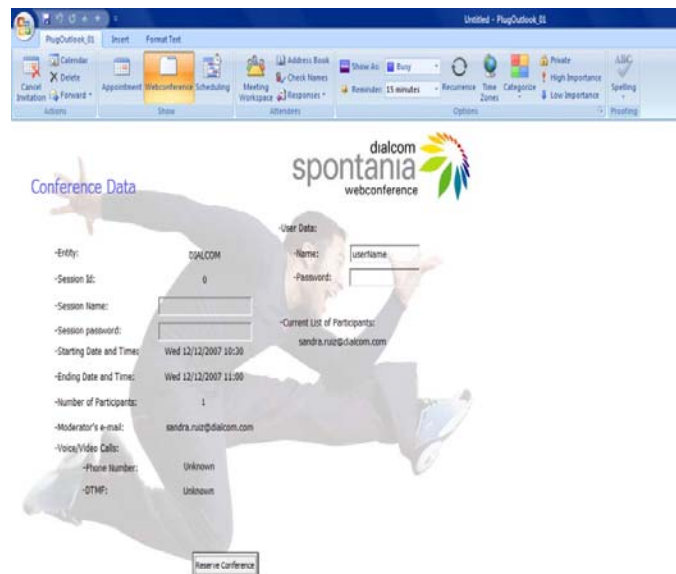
Untitled - PlugOutlook_01

PlugOutlook_01 Insert Format Text

Cancel Invitation Calendar Delete Forward Actions

Appointment Webconference Scheduling Show

Meeting Workspace Address Book Check Names Responses Attendees

Show As: Busy Reminder: 15 minutes Recurrence Time Zones Categorize Private High Importance Low Importance Options

Spelling Proofing

dialcom spontania webconference

Conference Data

-Entity: DIALCOM

-Session Id: 0

-Session Name:

-Session password:

-Starting Date and Time: Wed 12/12/2007 10:30

-Ending Date and Time: Wed 12/12/2007 11:00

-Number of Participants: 1

-Moderator's e-mail: sandra.ruiz@dialcom.com

-Voice/Video Calls:

-Phone Number: Unknown

-DTMF: Unknown

-User Data:

-Name: userName

-Password:

-Current List of Participants:

sandra.ruiz@dialcom.com

Reserve Conference